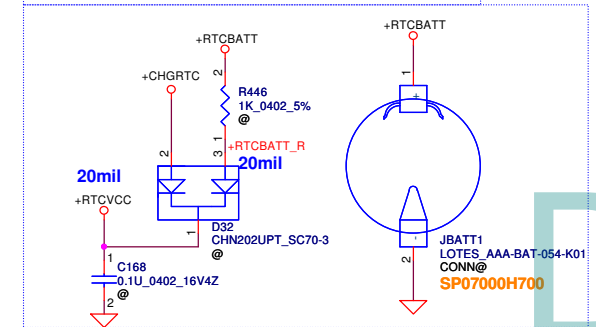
+RTCBATT

+CHGRTC

R446
1K_0402_5%
@

+RTCBATT_R

20mil

20mil

+RTCVCC

D32
CHN202UPT_SC70-3
@

C168
0.1U_0402_16V4Z
@

+RTCBATT

+

-

JBATT1
LOTES_AAA-BAT-054-K01
CONN@
SP07000H700

1
2
2
3
1
1
2
2
1
2